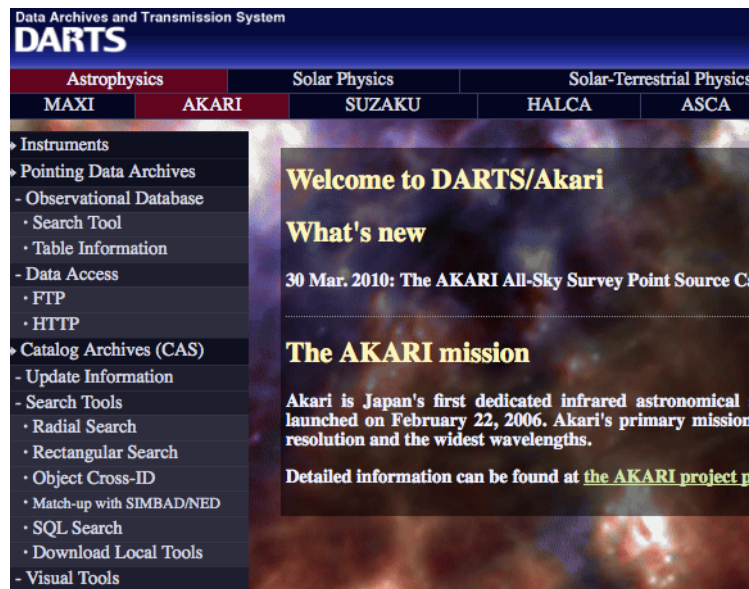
Data Archives and Transmission System
DARTS

Astrophysics | Solar Physics | Solar-Terrestrial Physics
MAXI | AKARI | SUZAKU | HALCA | ASCA

Instruments
Pointing Data Archives
- Observational Database
· Search Tool
· Table Information
- Data Access
· FTP
· HTTP
Catalog Archives (CAS)
- Update Information
- Search Tools
· Radial Search
· Rectangular Search
· Object Cross-ID
· Match-up with SIMBAD/NED
· SQL Search
· Download Local Tools
- Visual Tools

Welcome to DARTS/Akari

What's new

30 Mar. 2010: The AKARI All-Sky Survey Point Source C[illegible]

The AKARI mission

Akari is Japan's first dedicated infrared astronomical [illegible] launched on February 22, 2006. Akari's primary mission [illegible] resolution and the widest wavelengths.

Detailed information can be found at the AKARI project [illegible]